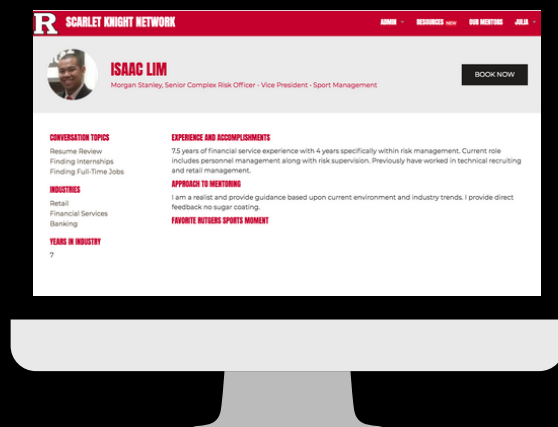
R SCARLET KNIGHT NETWORK

ADMIN RESOURCES NEW OUR MENTORS JULIA

ISAAC LIM

Morgan Stanley, Senior Complex Risk Officer - Vice President - Sport Management

BOOK NOW

CONVERSATION TOPICS

Resume Review
Finding Internships
Finding Full-Time Jobs

INDUSTRIES

Retail
Financial Services
Banking

YEARS IN INDUSTRY

7

EXPERIENCE AND ACCOMPLISHMENTS

7.5 years of financial service experience with 4 years specifically within risk management. Current role includes personnel management along with risk supervision. Previously have worked in technical recruiting and retail management.

APPROACH TO MENTORING

I am a realist and provide guidance based upon current environment and industry trends. I provide direct feedback no sugar coating.

FAVORITE RUTGERS SPORTS MOMENT